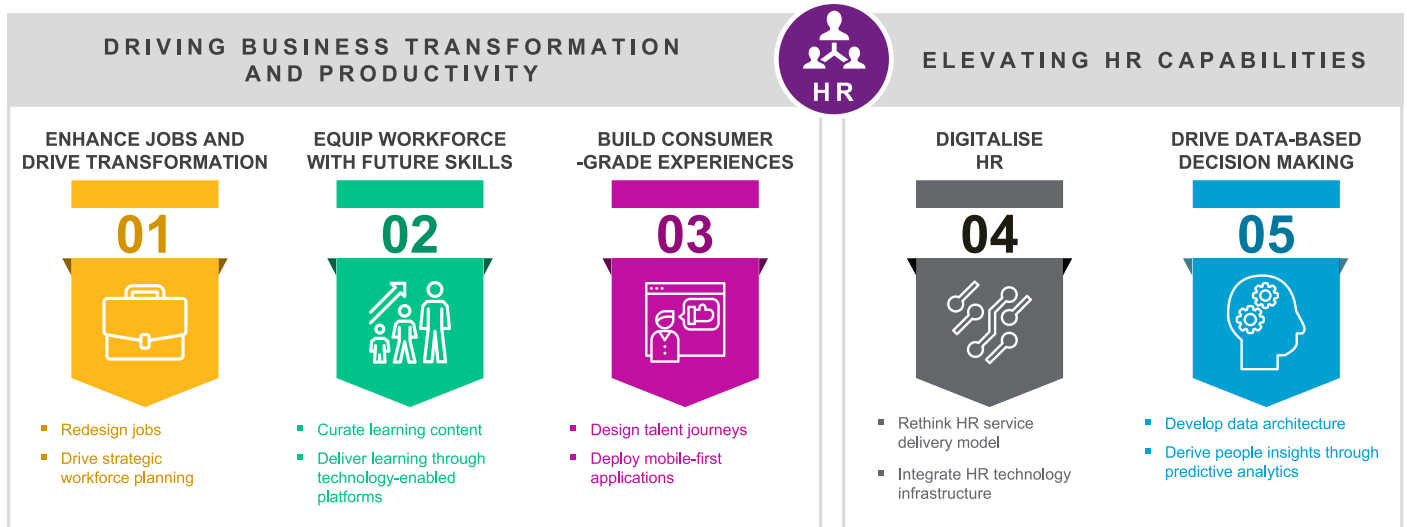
DRIVING BUSINESS TRANSFORMATION AND PRODUCTIVITY

HR

ELEVATING HR CAPABILITIES

ENHANCE JOBS AND DRIVE TRANSFORMATION

01

Redesign jobs

Drive strategic workforce planning

EQUIP WORKFORCE WITH FUTURE SKILLS

02

Curate learning content

Deliver learning through technology-enabled platforms

BUILD CONSUMER -GRADE EXPERIENCES

03

Design talent journeys

Deploy mobile-first applications

DIGITALISE HR

04

Rethink HR service delivery model

Integrate HR technology infrastructure

DRIVE DATA-BASED DECISION MAKING

05

Develop data architecture

Derive people insights through predictive analytics